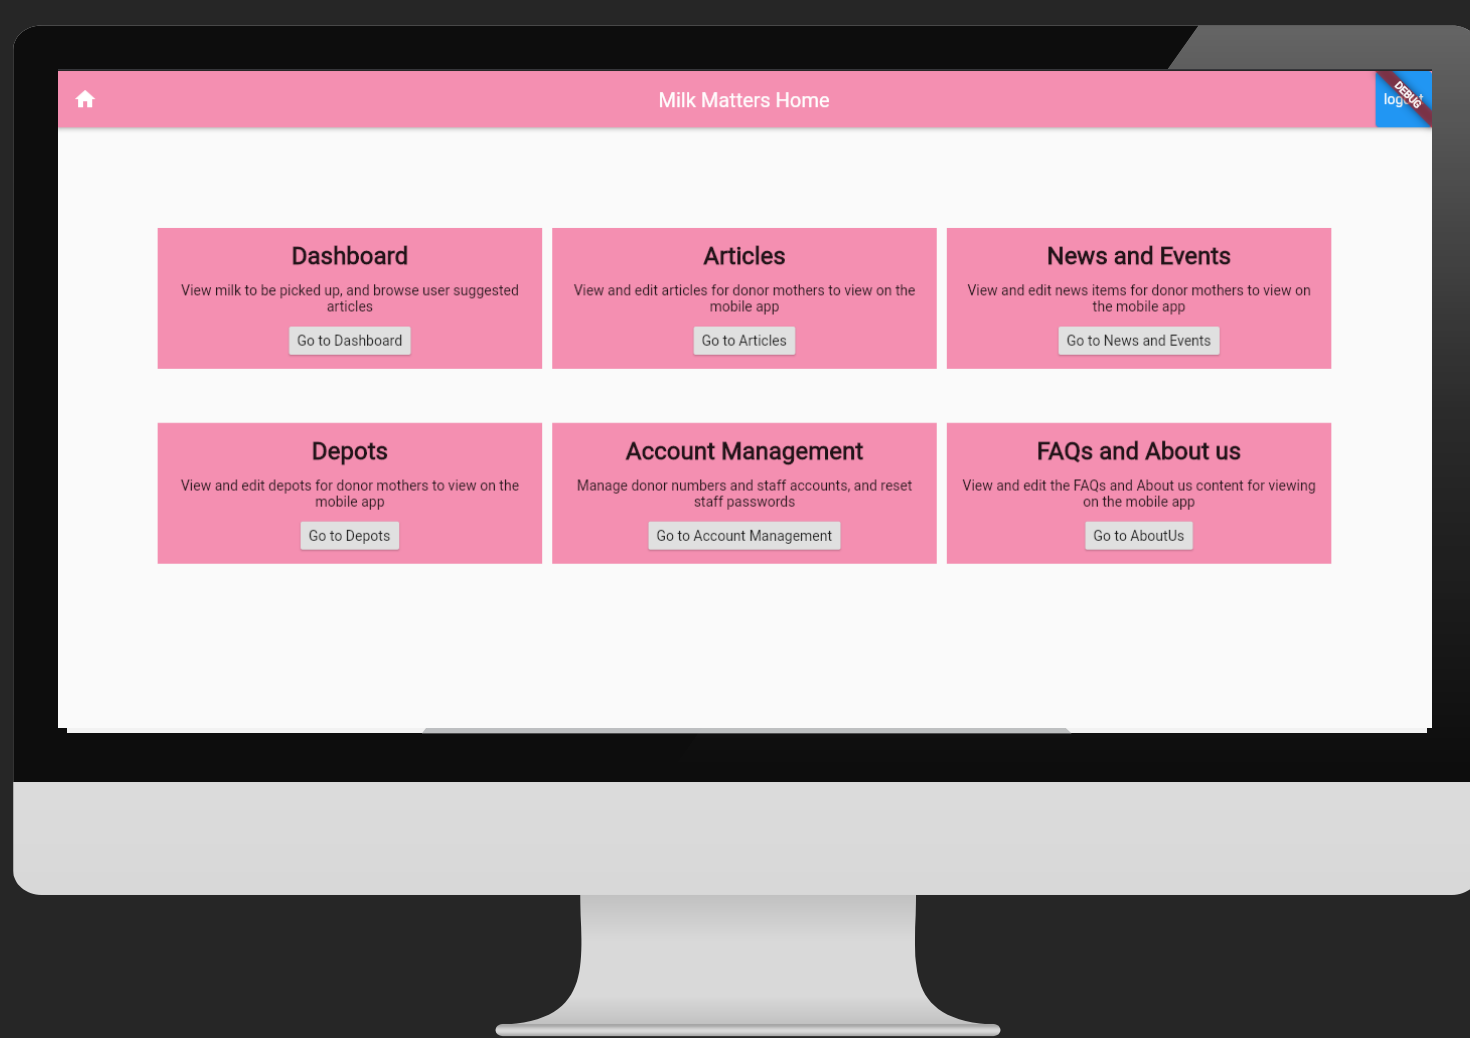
Milk Matters Home

log

DEBUG

Dashboard

View milk to be picked up, and browse user suggested articles

Go to Dashboard

Articles

View and edit articles for donor mothers to view on the mobile app

Go to Articles

News and Events

View and edit news items for donor mothers to view on the mobile app

Go to News and Events

Depots

View and edit depots for donor mothers to view on the mobile app

Go to Depots

Account Management

Manage donor numbers and staff accounts, and reset staff passwords

Go to Account Management

FAQs and About us

View and edit the FAQs and About us content for viewing on the mobile app

Go to AboutUs